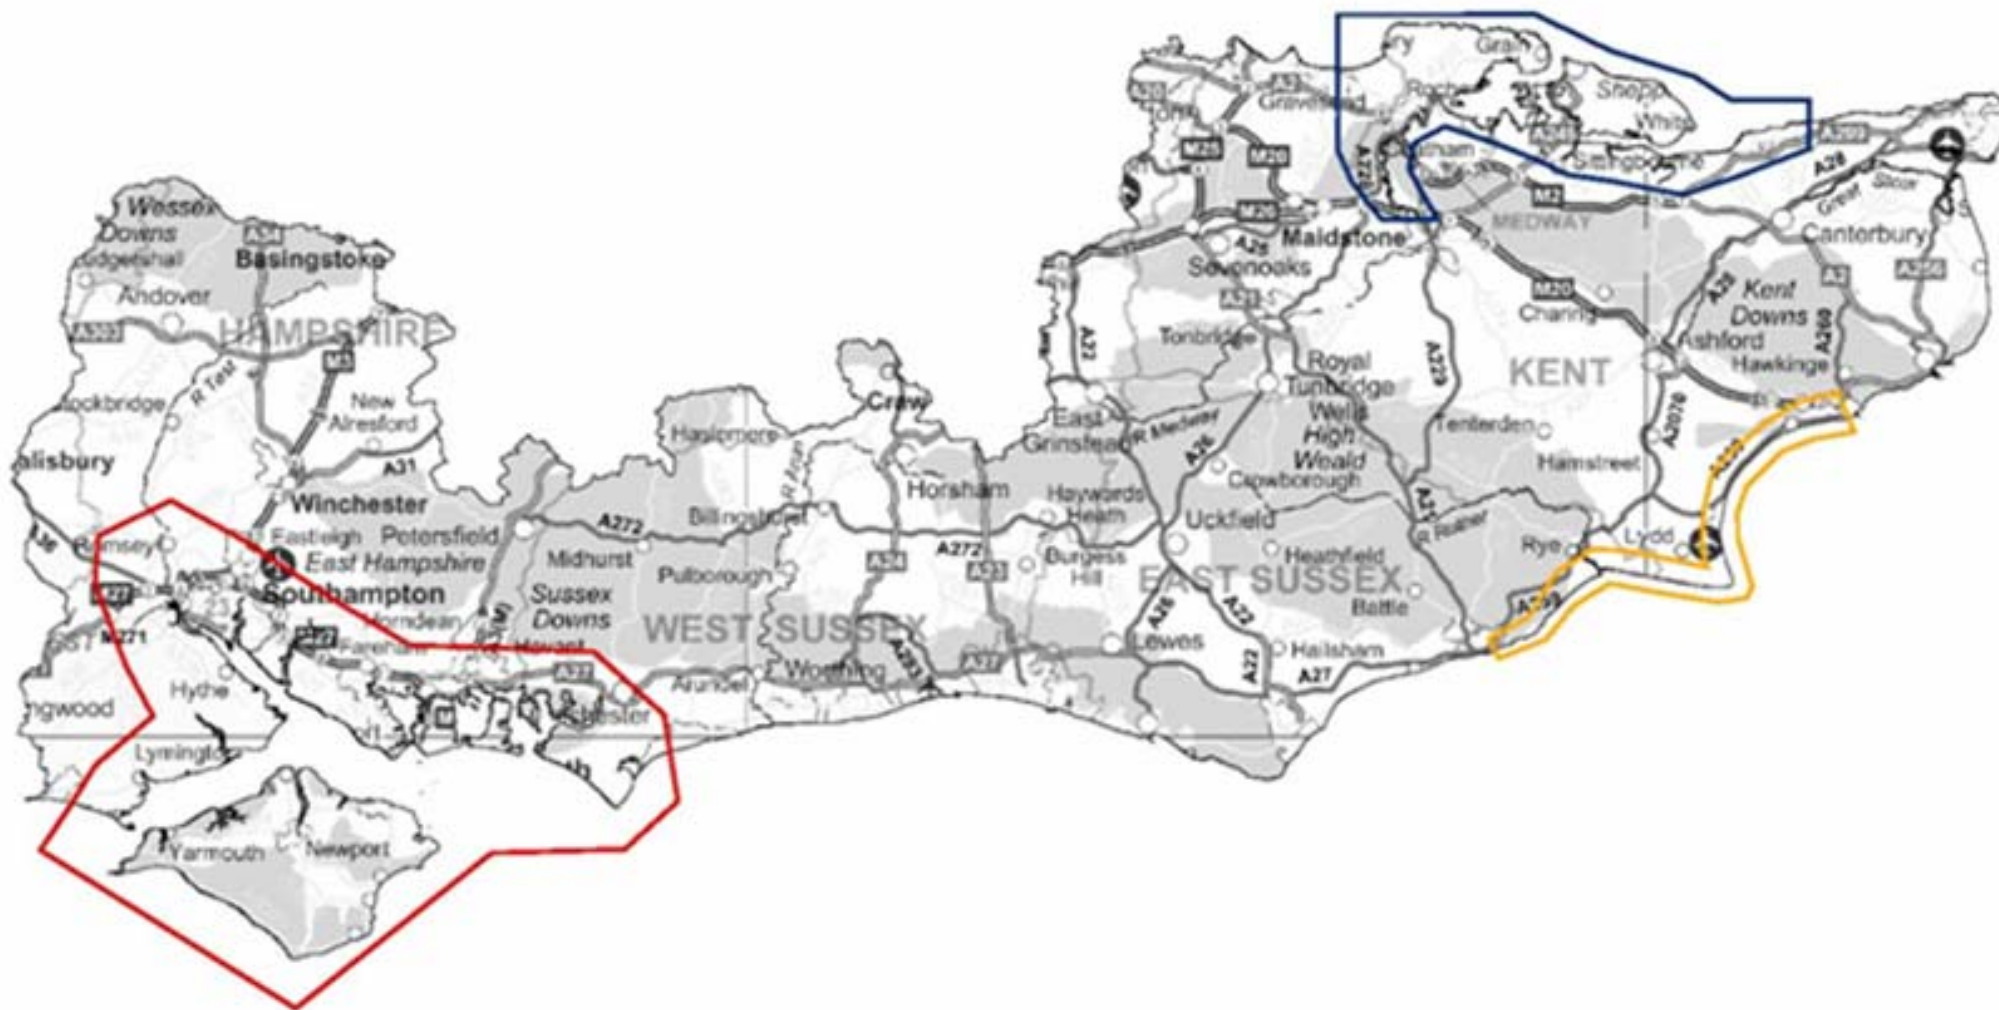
Grain
Sheppey
Whitstable
Rochester
Gravesend
A2
M25
M20
A229
Chatham
Sittingbourne
A299
A28
Great Stour
M2
MEDWAY
Maidstone
Canterbury
A25
Sevenoaks
A21
A2
A256
M20
Charing
A28
Kent Downs
A260
Ashford
Hawkinge
KENT
A22
Tonbridge
Royal Tunbridge Wells
A229
High Weald
Tenterden
A2070
A259
Hamstreet
East Grinstead
R Medway
A26
Crowborough
A21
Uckfield
R Rother
Rye
Lydd
Heathfield
EAST SUSSEX
Battle
A259
Lewes
A26
A22
A22
Hailsham
A27
Wessex Downs
A34
Ludgershall
Basingstoke
Andover
HAMPSHIRE
A303
M3
R Test
Stockbridge
New Alresford
A31
Salisbury
Winchester
Eastleigh
Petersfield
Romsey
East Hampshire
Southampton
A27
M271
Horndean
Fareham
Hythe
Ringwood
Lymington
Yarmouth
Newport
Chichester
Havant
A27
Haslemere
Crawley
Horsham
Haywards Heath
Billingshurst
A272
A272
Midhurst
Pulborough
Sussex Downs
WEST SUSSEX
A24
A23
Burgess Hill
Arundel
Worthing
A283
A27